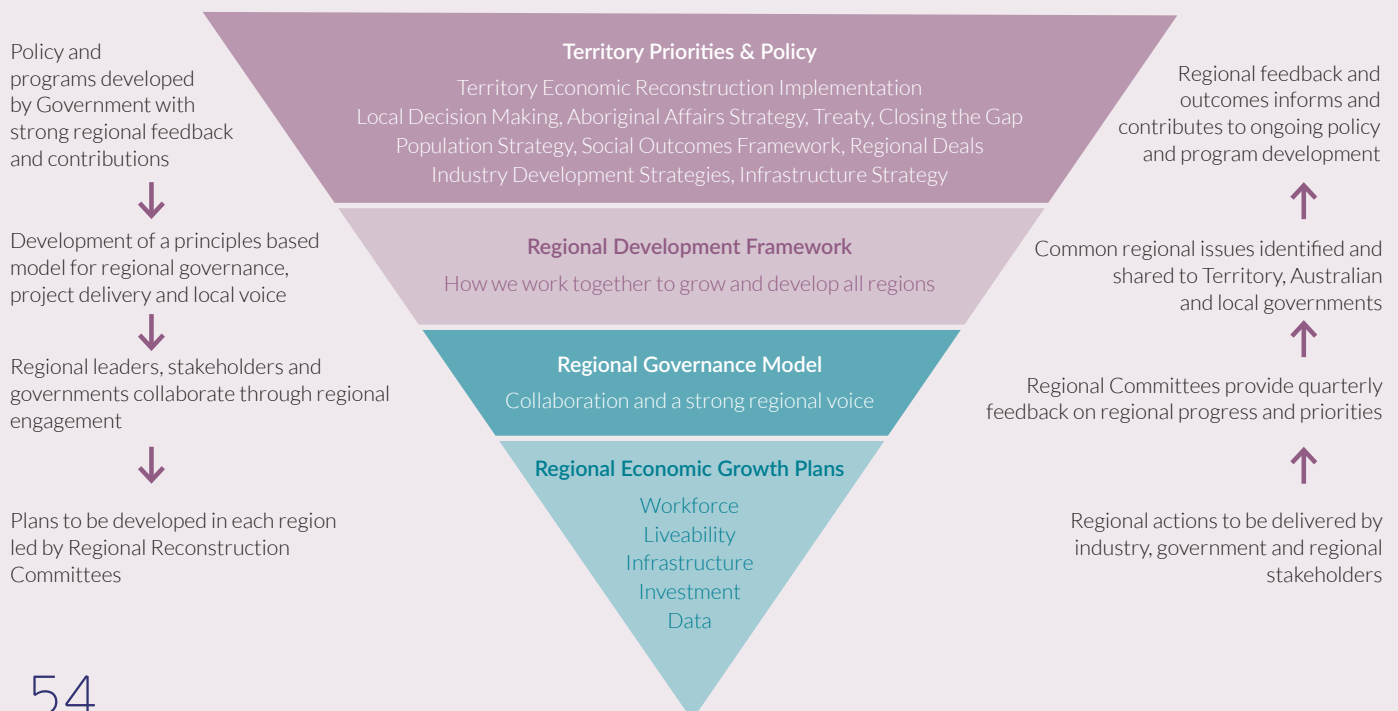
Policy and programs developed by Government with strong regional feedback and contributions

Development of a principles based model for regional governance, project delivery and local voice

Regional leaders, stakeholders and governments collaborate through regional engagement

Plans to be developed in each region led by Regional Reconstruction Committees

Territory Priorities & Policy

Territory Economic Reconstruction Implementation
Local Decision Making, Aboriginal Affairs Strategy, Treaty, Closing the Gap
Population Strategy, Social Outcomes Framework, Regional Deals
Industry Development Strategies, Infrastructure Strategy

Regional Development Framework

How we work together to grow and develop all regions

Regional Governance Model

Collaboration and a strong regional voice

Regional Economic Growth Plans

Workforce
Liveability
Infrastructure
Investment
Data

Regional feedback and outcomes informs and contributes to ongoing policy and program development

Common regional issues identified and shared to Territory, Australian and local governments

Regional Committees provide quarterly feedback on regional progress and priorities

Regional actions to be delivered by industry, government and regional stakeholders

54